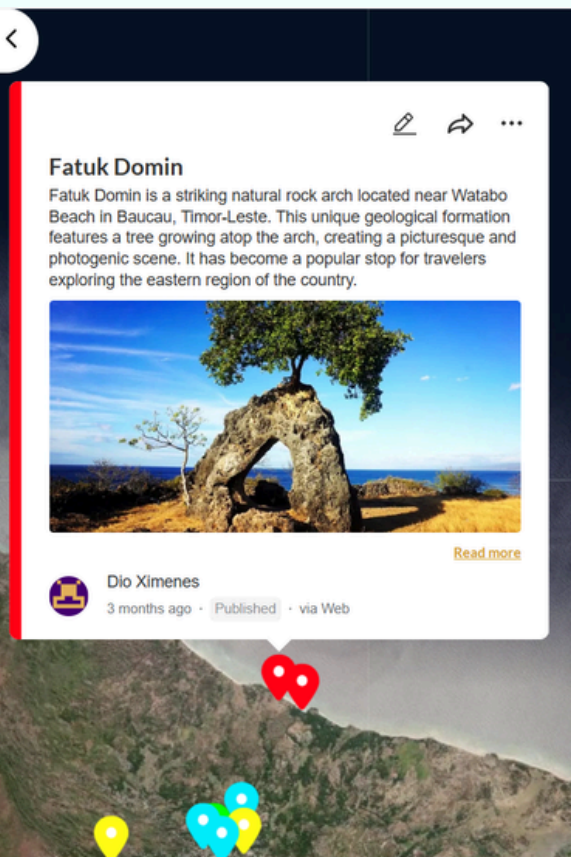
Fatuk Domin

Fatuk Domin is a striking natural rock arch located near Watabo Beach in Baucau, Timor-Leste. This unique geological formation features a tree growing atop the arch, creating a picturesque and photogenic scene. It has become a popular stop for travelers exploring the eastern region of the country.

Read more

Dio Ximenes
3 months ago · Published · via Web